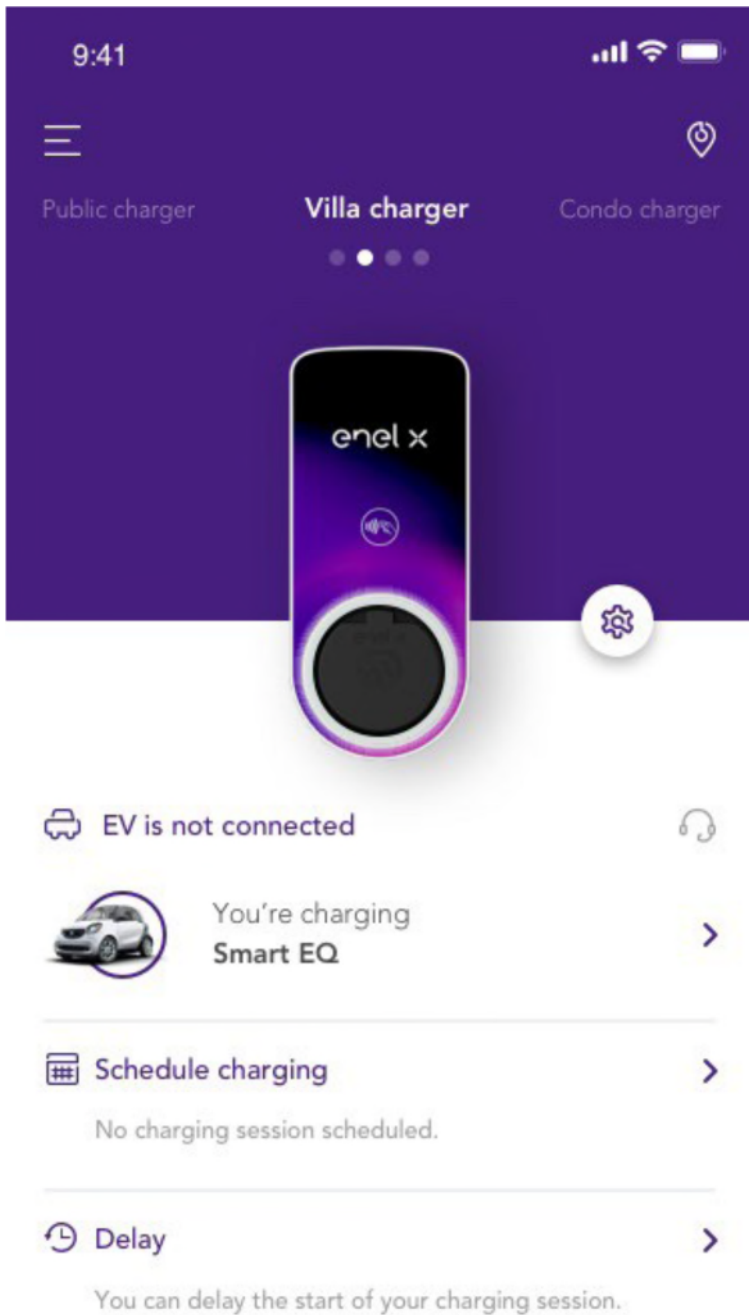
9:41

Public charger Villa charger Condo charger

enel x

EV is not connected

You're charging
Smart EQ

Schedule charging

No charging session scheduled.

Delay

You can delay the start of your charging session.